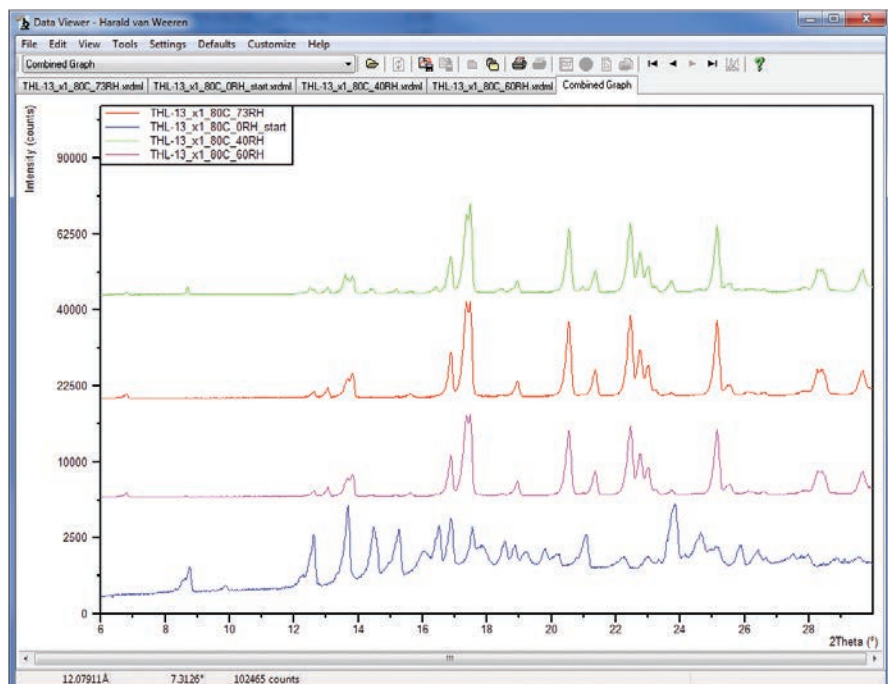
Data Viewer - Harald van Weeren

File Edit View Tools Settings Defaults Customize Help

Combined Graph

THL-13_x1_80C_73RH.xrdml | THL-13_x1_80C_0RH_start.xrdml | THL-13_x1_80C_40RH.xrdml | THL-13_x1_80C_60RH.xrdml | Combined Graph

THL-13_x1_80C_73RH
THL-13_x1_80C_0RH_start
THL-13_x1_80C_40RH
THL-13_x1_80C_60RH

Intensity (counts)

90000
62500
40000
22500
10000
2500
0

6 8 10 12 14 16 18 20 22 24 26 28

2Theta (°)

12.07911Å 7.3126° 102465 counts